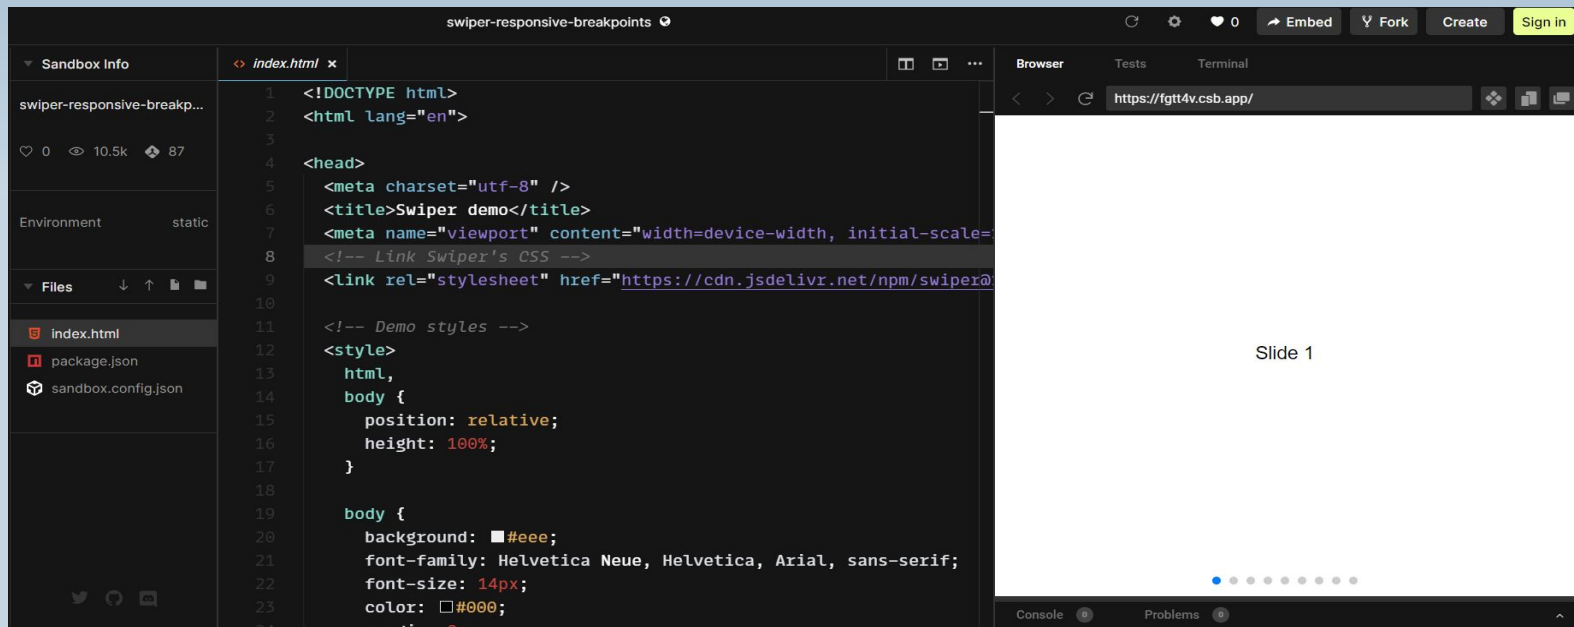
swiper-responsive-breakpoints

0 Embed Fork Create Sign in

Sandbox Info

swiper-responsive-breakp...

0 10.5k 87

Environment static

Files

index.html
package.json
sandbox.config.json

index.html ×

1 <!DOCTYPE html>
2 <html lang="en">
3
4 <head>
5 <meta charset="utf-8" />
6 <title>Swiper demo</title>
7 <meta name="viewport" content="width=device-width, initial-scale=
8 <!-- Link Swiper's CSS -->
9 <link rel="stylesheet" href="https://cdn.jsdelivr.net/npm/swiper@
10
11 <!-- Demo styles -->
12 <style>
13 html,
14 body {
15 position: relative;
16 height: 100%;
17 }
18
19 body {
20 background: #eee;
21 font-family: Helvetica Neue, Helvetica, Arial, sans-serif;
22 font-size: 14px;
23 color: #000;

Browser Tests Terminal

https://fgtt4v.csb.app/

Slide 1

Console 0 Problems 0